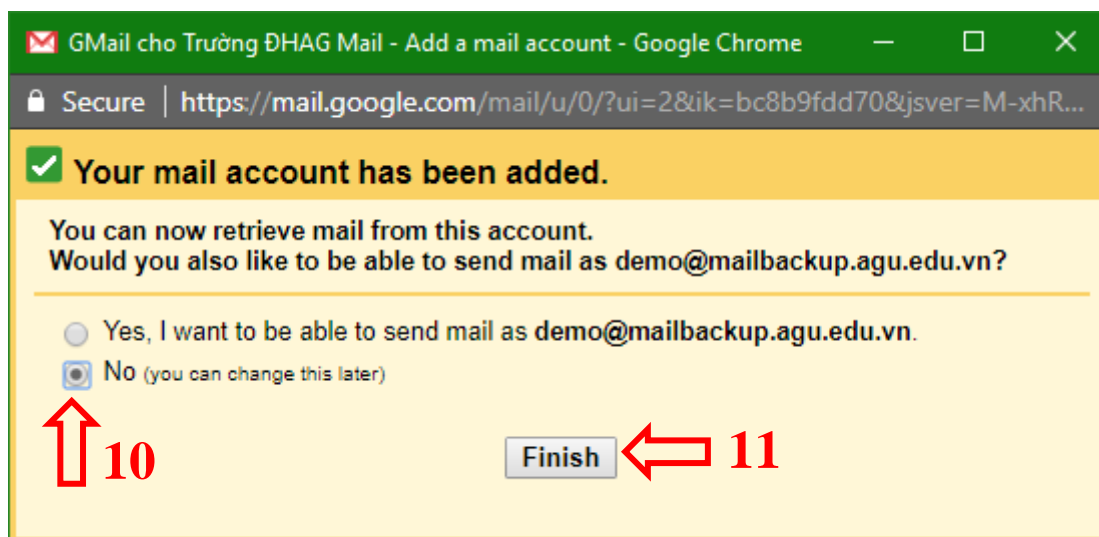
GMail cho Trường ĐHAG Mail - Add a mail account - Google Chrome

Secure | https://mail.google.com/mail/u/0/?ui=2&ik=bc8b9fdd70&jsver=M-xhR...

Your mail account has been added.

You can now retrieve mail from this account.
Would you also like to be able to send mail as demo@mailbackup.agu.edu.vn?

Yes, I want to be able to send mail as demo@mailbackup.agu.edu.vn.

No (you can change this later)

10

Finish

11